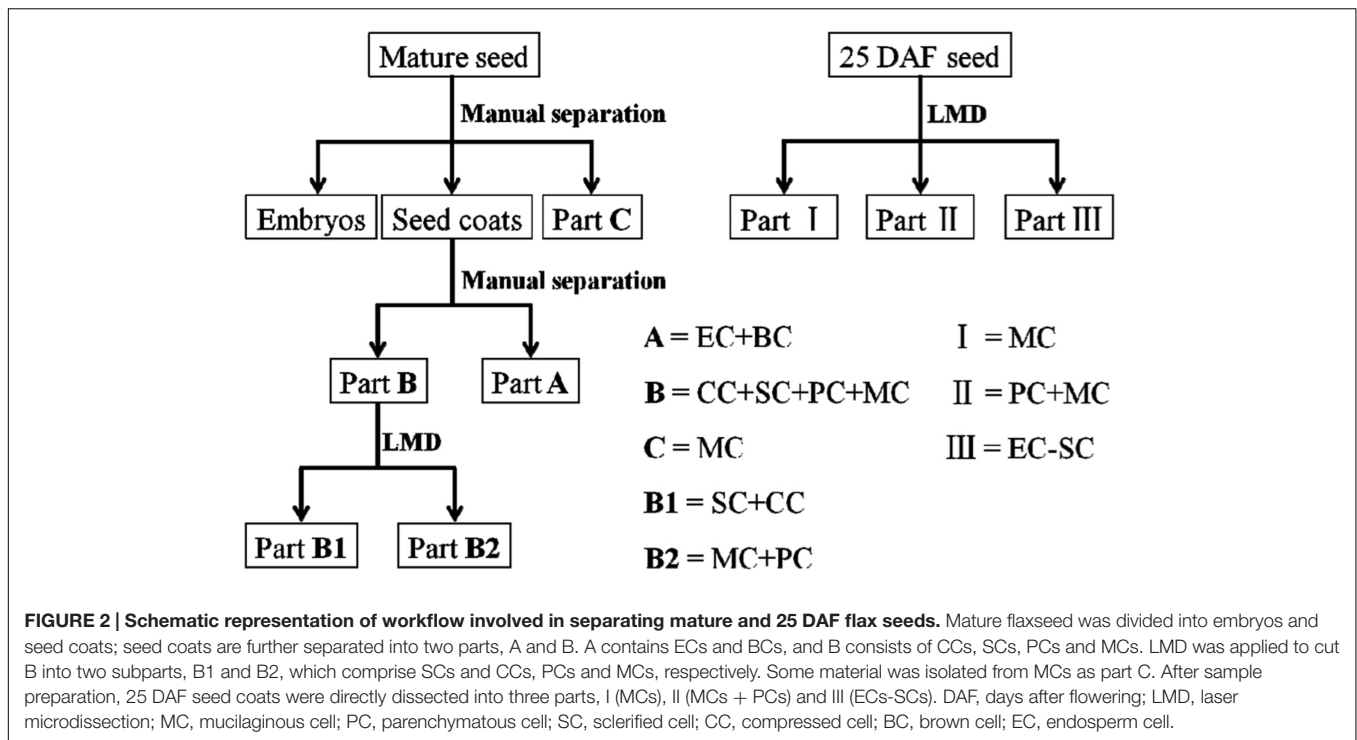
Mature seed

Manual separation

Embryos

Seed coats

Part **C**

Manual separation

Part **B**

Part **A**

LMD

Part **B1**

Part **B2**

25 DAF seed

LMD

Part Ⅰ

Part Ⅱ

Part Ⅲ

**A** = EC+BC

**B** = CC+SC+PC+MC

**C** = MC

**B1** = SC+CC

**B2** = MC+PC

Ⅰ = MC

Ⅱ = PC+MC

Ⅲ = EC-SC

**FIGURE 2 | Schematic representation of workflow involved in separating mature and 25 DAF flax seeds.** Mature flaxseed was divided into embryos and seed coats; seed coats are further separated into two parts, A and B. A contains ECs and BCs, and B consists of CCs, SCs, PCs and MCs. LMD was applied to cut B into two subparts, B1 and B2, which comprise SCs and CCs, PCs and MCs, respectively. Some material was isolated from MCs as part C. After sample preparation, 25 DAF seed coats were directly dissected into three parts, I (MCs), II (MCs + PCs) and III (ECs-SCs). DAF, days after flowering; LMD, laser microdissection; MC, mucilaginous cell; PC, parenchymatous cell; SC, sclerified cell; CC, compressed cell; BC, brown cell; EC, endosperm cell.